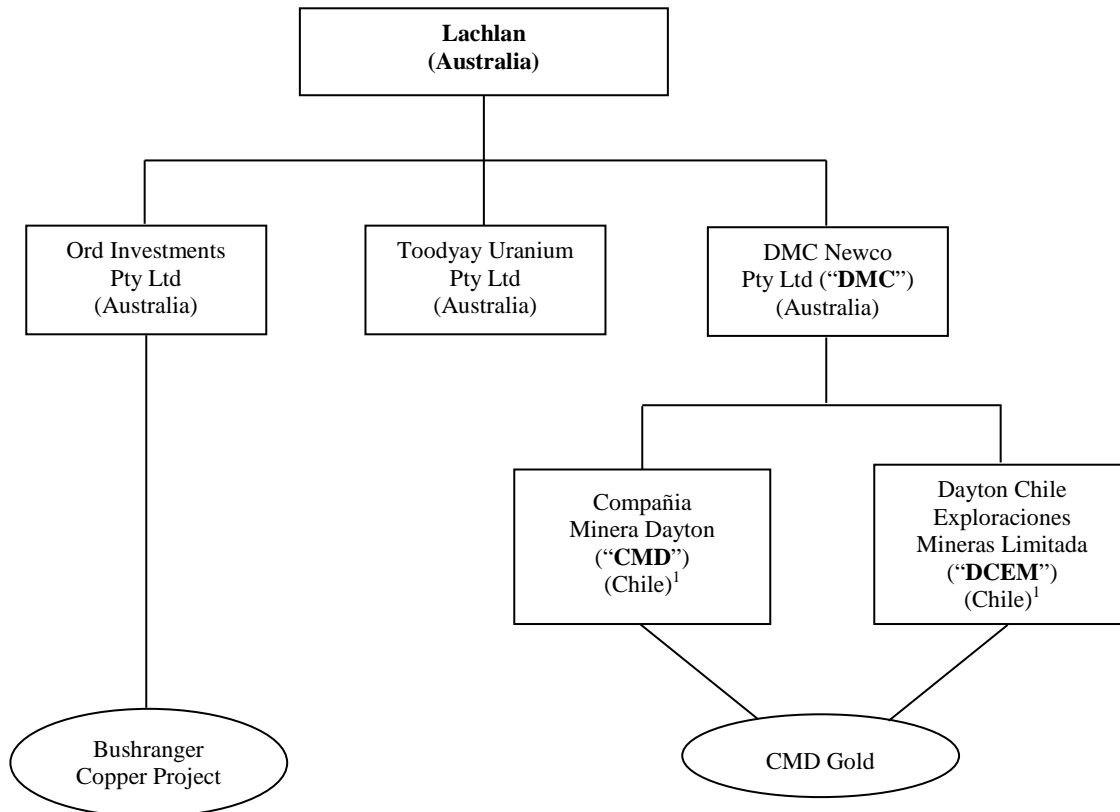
Lachlan
(Australia)

Ord Investments
Pty Ltd
(Australia)

Toodyay Uranium
Pty Ltd
(Australia)

DMC Newco
Pty Ltd ("DMC")
(Australia)

Compañia
Minera Dayton
("CMD")
(Chile)$^1$

Dayton Chile
Exploraciones
Mineras Limitada
("DCEM")
(Chile)$^1$

Bushranger
Copper Project

CMD Gold